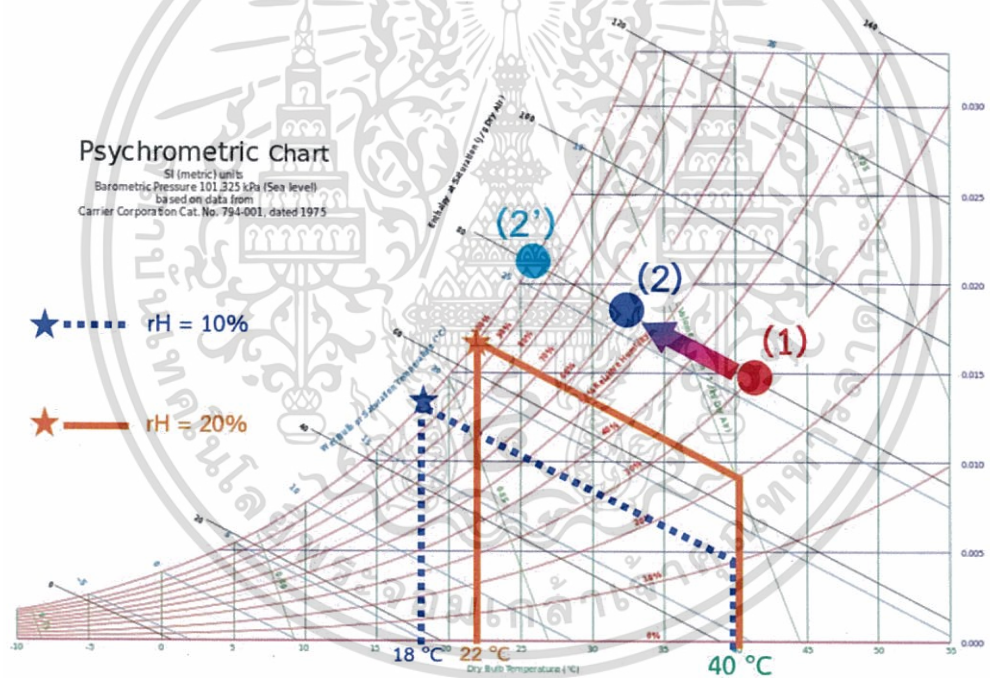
Psychrometric Chart
SI (metric) units
Barometric Pressure 101.325 kPa (Sea level)
based on data from
Carrier Corporation Cat. No. 794-001, dated 1975

rH = 10%

rH = 20%

(2')

(2)

(1)

Enthalpy at Saturation kJ/kg Dry Air

Wet Bulb or Saturation Temperature (°C)

Dry Bulb Temperature (°C)

18 °C

22 °C

40 °C

-10
-5
0
5
10
15
20
25
30
35
40
45
50
55

0.000
0.005
0.010
0.015
0.020
0.025
0.030

120
140
100
80
60
40
20
0

90%
80%
70%
60%
50%
40%
30%
20%
10%
0%